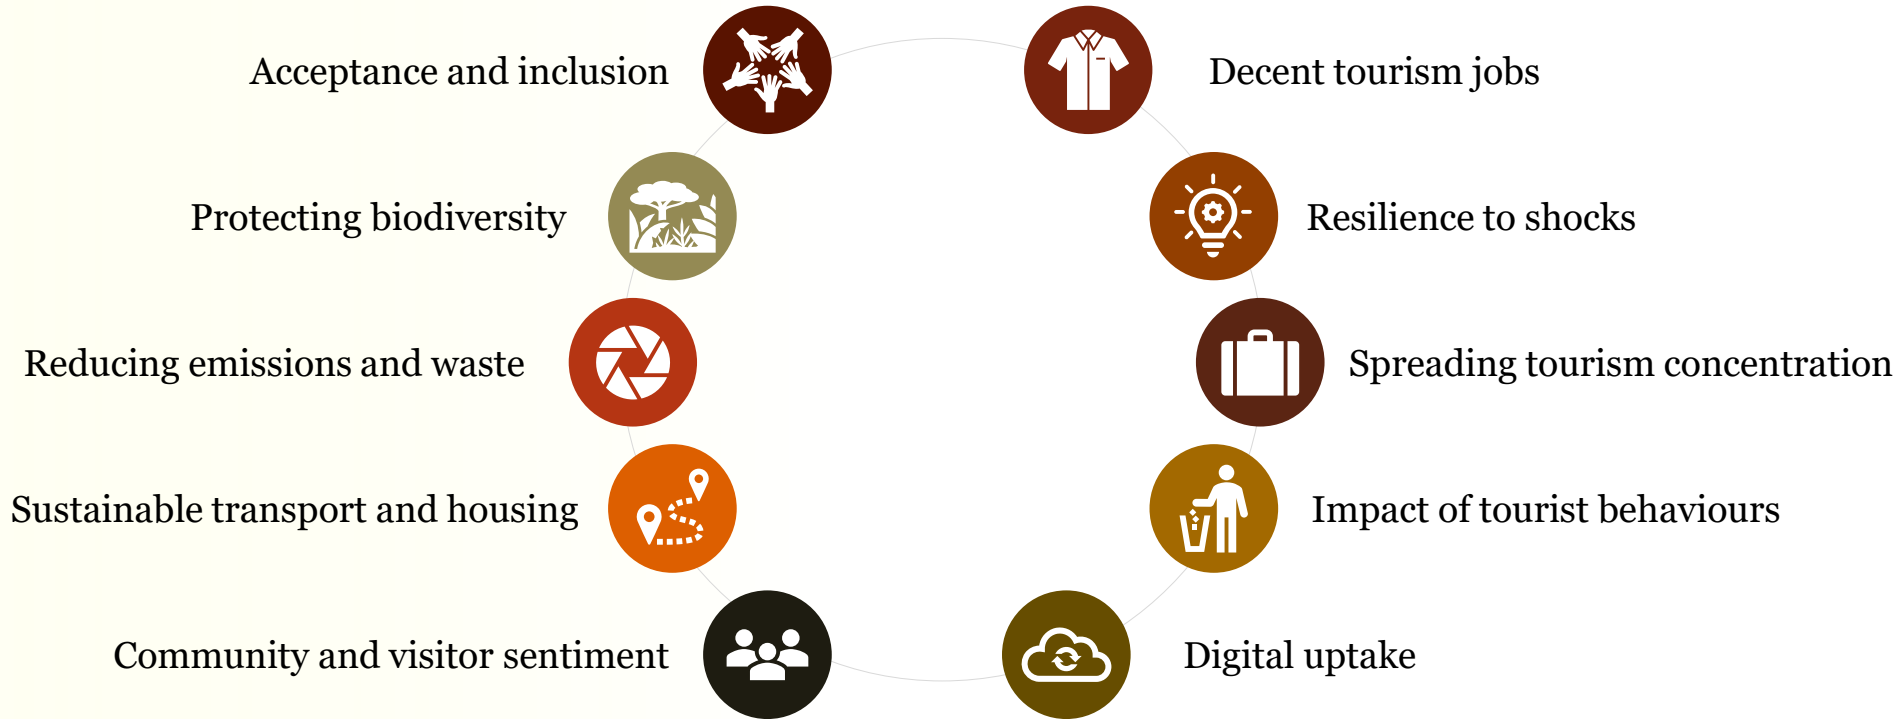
Acceptance and inclusion

Decent tourism jobs

Protecting biodiversity

Resilience to shocks

Reducing emissions and waste

Spreading tourism concentration

Sustainable transport and housing

Impact of tourist behaviours

Community and visitor sentiment

Digital uptake